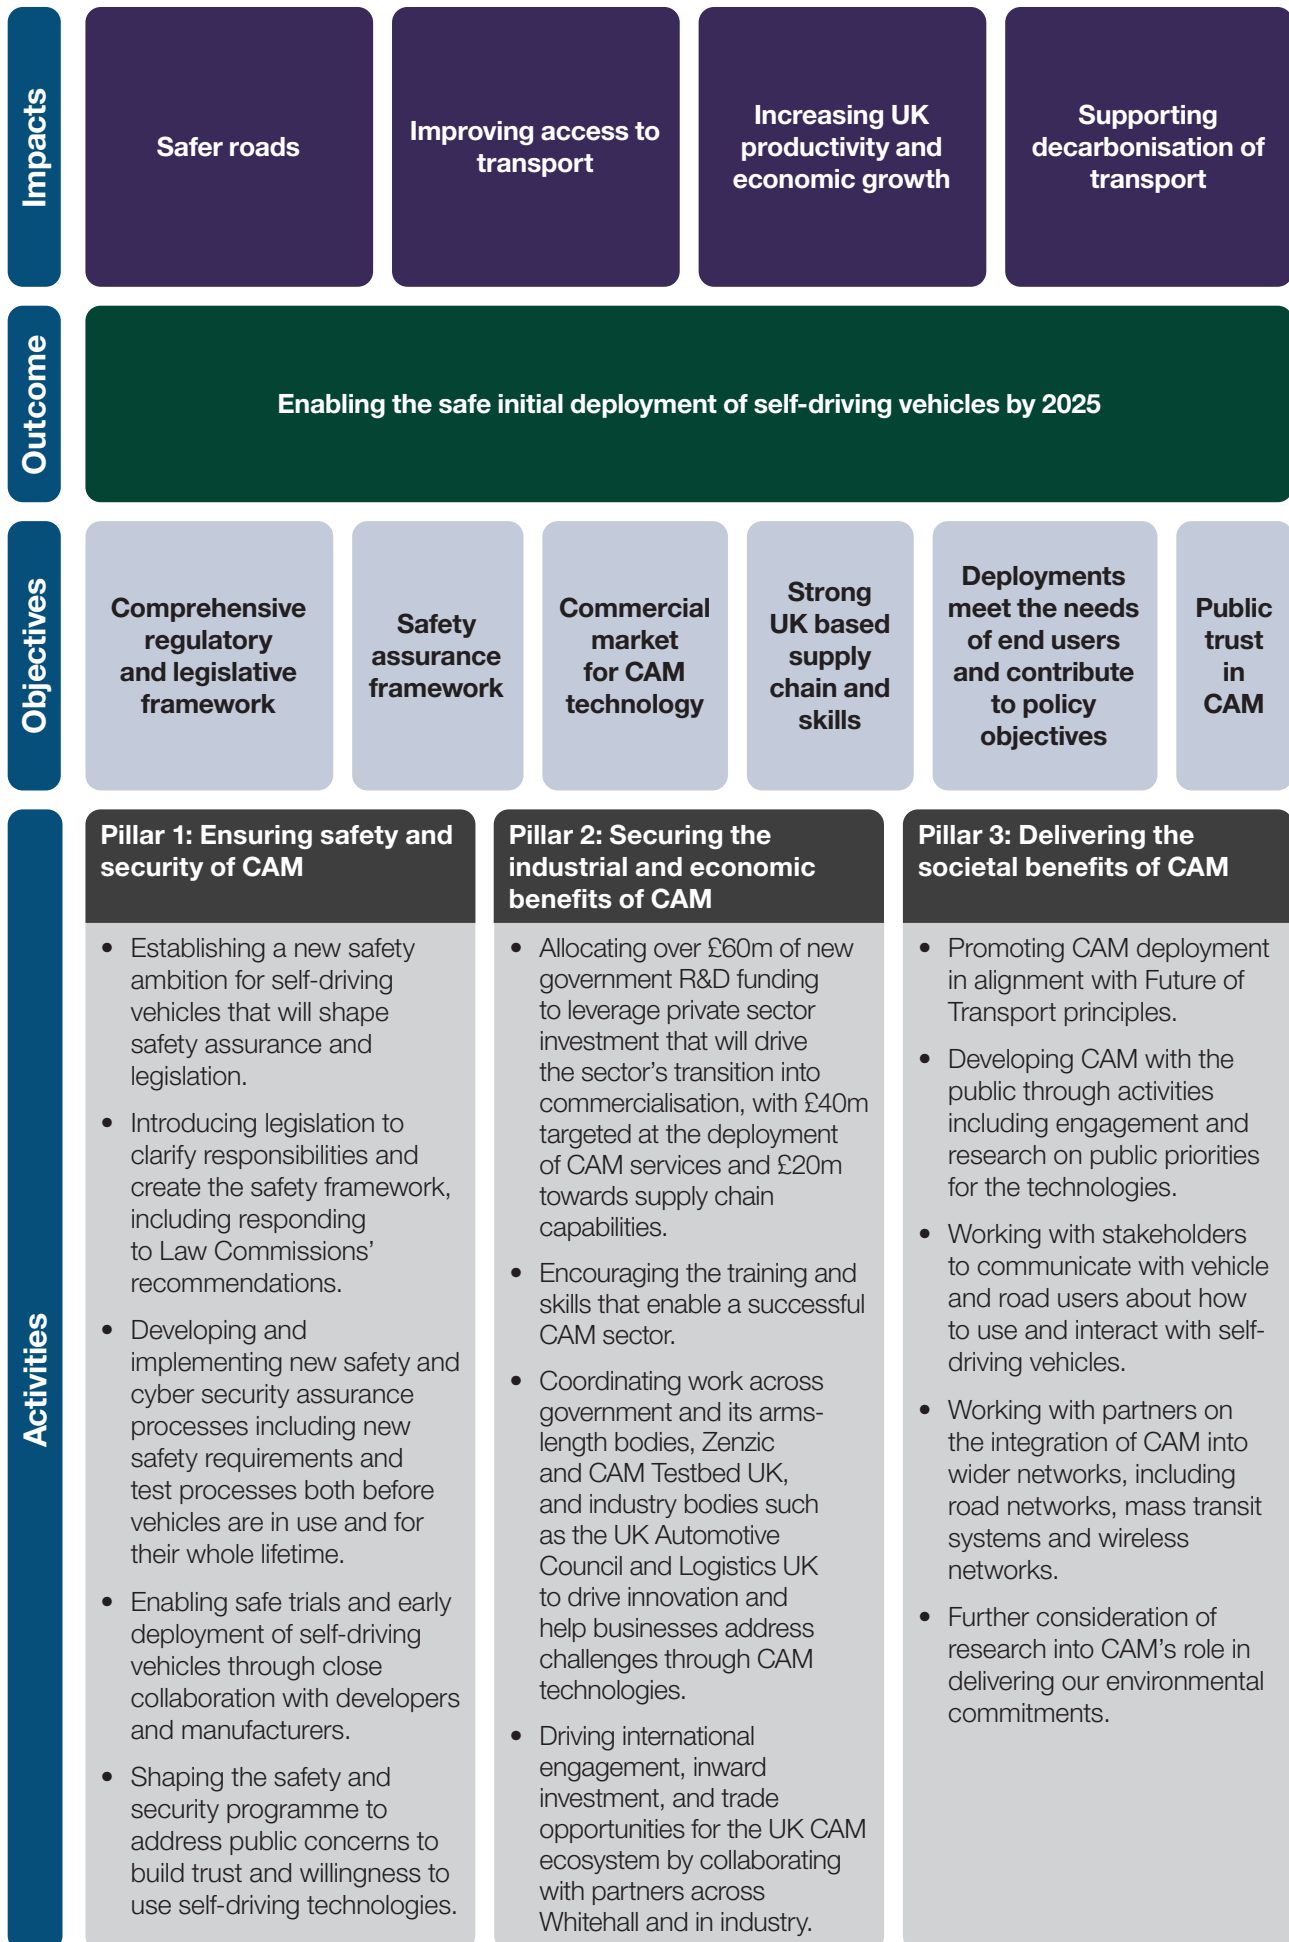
Impacts

Safer roads

Improving access to transport

Increasing UK productivity and economic growth

Supporting decarbonisation of transport

Outcome

Enabling the safe initial deployment of self-driving vehicles by 2025

Objectives

Comprehensive regulatory and legislative framework

Safety assurance framework

Commercial market for CAM technology

Strong UK based supply chain and skills

Deployments meet the needs of end users and contribute to policy objectives

Public trust in CAM

Activities

Pillar 1: Ensuring safety and security of CAM

- Establishing a new safety ambition for self-driving vehicles that will shape safety assurance and legislation.
- Introducing legislation to clarify responsibilities and create the safety framework, including responding to Law Commissions' recommendations.
- Developing and implementing new safety and cyber security assurance processes including new safety requirements and test processes both before vehicles are in use and for their whole lifetime.
- Enabling safe trials and early deployment of self-driving vehicles through close collaboration with developers and manufacturers.
- Shaping the safety and security programme to address public concerns to build trust and willingness to use self-driving technologies.

Pillar 2: Securing the industrial and economic benefits of CAM

- Allocating over £60m of new government R&D funding to leverage private sector investment that will drive the sector's transition into commercialisation, with £40m targeted at the deployment of CAM services and £20m towards supply chain capabilities.
- Encouraging the training and skills that enable a successful CAM sector.
- Coordinating work across government and its arms-length bodies, Zenzic and CAM Testbed UK, and industry bodies such as the UK Automotive Council and Logistics UK to drive innovation and help businesses address challenges through CAM technologies.
- Driving international engagement, inward investment, and trade opportunities for the UK CAM ecosystem by collaborating with partners across Whitehall and in industry.

Pillar 3: Delivering the societal benefits of CAM

- Promoting CAM deployment in alignment with Future of Transport principles.
- Developing CAM with the public through activities including engagement and research on public priorities for the technologies.
- Working with stakeholders to communicate with vehicle and road users about how to use and interact with self-driving vehicles.
- Working with partners on the integration of CAM into wider networks, including road networks, mass transit systems and wireless networks.
- Further consideration of research into CAM's role in delivering our environmental commitments.